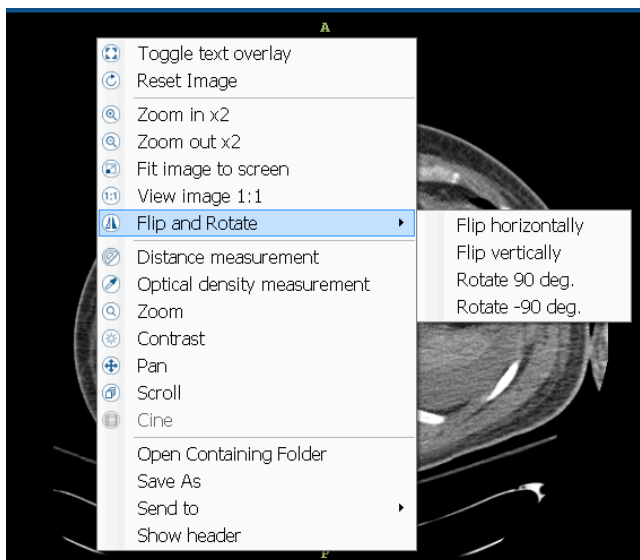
A

Toggle text overlay
Reset Image
Zoom in x2
Zoom out x2
Fit image to screen
View image 1:1
Flip and Rotate
Distance measurement
Optical density measurement
Zoom
Contrast
Pan
Scroll
Cine
Open Containing Folder
Save As
Send to
Show header

Flip horizontally
Flip vertically
Rotate 90 deg.
Rotate -90 deg.

P